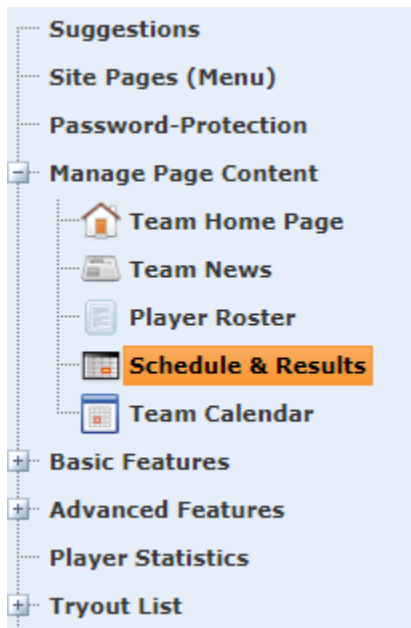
Suggestions
Site Pages (Menu)
Password-Protection
Manage Page Content
Team Home Page
Team News
Player Roster
Schedule & Results
Team Calendar
Basic Features
Advanced Features
Player Statistics
Tryout List